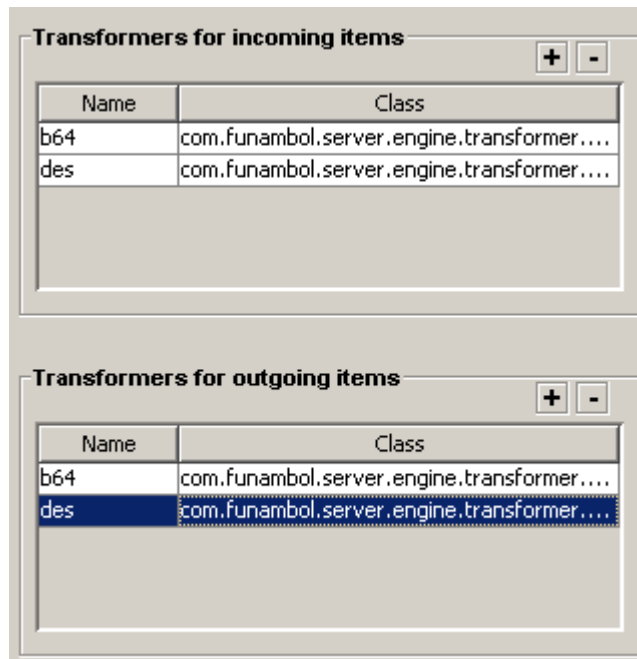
Transformers for incoming items

+ -

| Name | Class |
|---|---|
| b64 | com.funambol.server.engine.transformer.... |
| des | com.funambol.server.engine.transformer.... |

Transformers for outgoing items

+ -

| Name | Class |
|---|---|
| b64 | com.funambol.server.engine.transformer.... |
| des | com.funambol.server.engine.transformer.... |